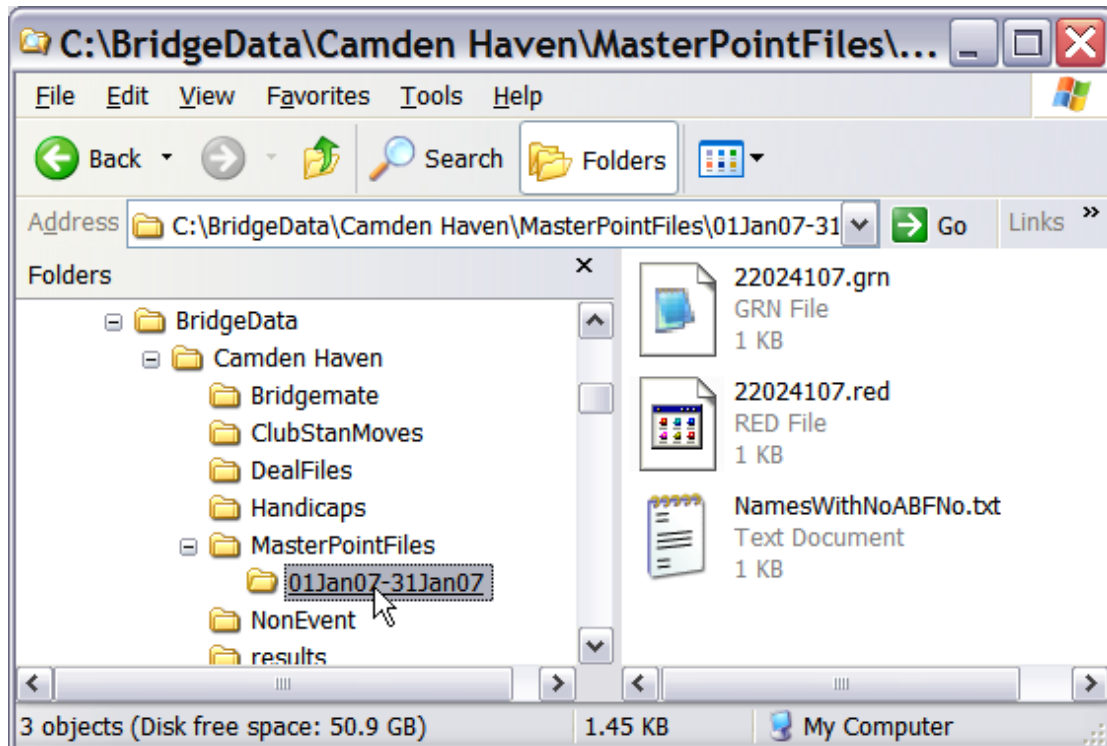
C:\BridgeData\Camden Haven\MasterPointFiles\...

File Edit View Favorites Tools Help

Back Search Folders

Address C:\BridgeData\Camden Haven\MasterPointFiles\01Jan07-31 Go Links »

Folders

BridgeData
Camden Haven
Bridgemate
ClubStanMoves
DealFiles
Handicaps
MasterPointFiles
01Jan07-31Jan07
NonEvent
results

22024107.grn
GRN File
1 KB

22024107.red
RED File
1 KB

NamesWithNoABFNo.txt
Text Document
1 KB

3 objects (Disk free space: 50.9 GB) 1.45 KB My Computer